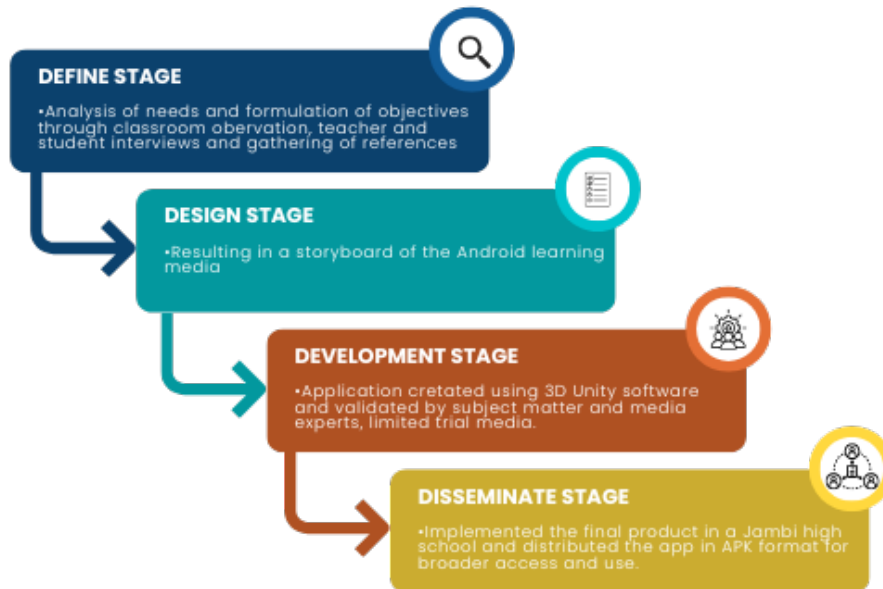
DEFINE STAGE

•Analysis of needs and formulation of objectives through classroom obervation, teacher and student interviews and gathering of references

DESIGN STAGE

•Resulting in a storyboard of the Android learning media

DEVELOPMENT STAGE

•Application cretated using 3D Unity software and validated by subject matter and media experts, limited trial media.

DISSEMINATE STAGE

•Implemented the final product in a Jambi high school and distributed the app in APK format for broader access and use.